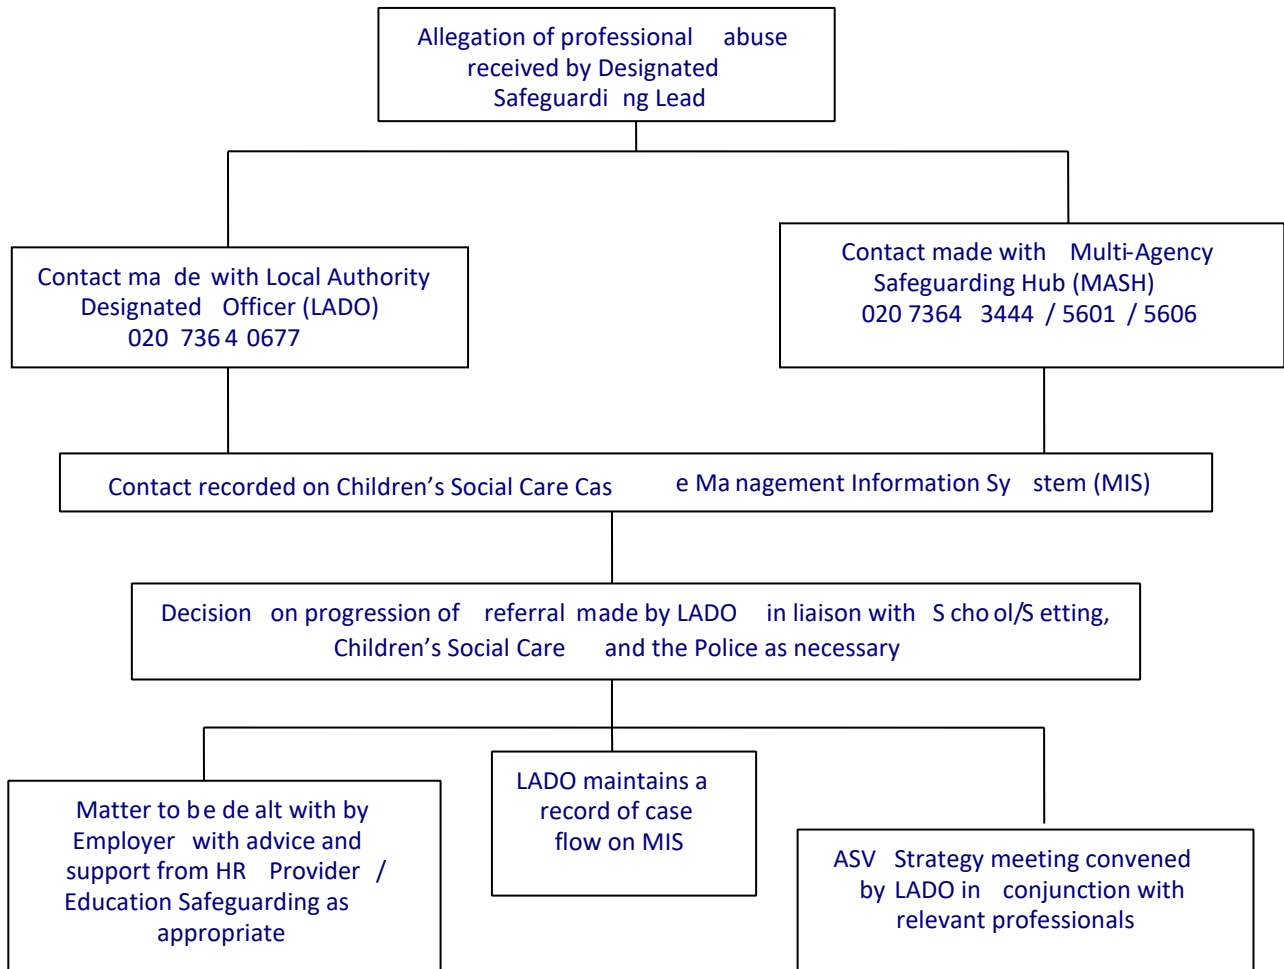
Allegation of professional abuse received by Designated Safeguarding Lead

Contact made with Local Authority Designated Officer (LADO) 020 7364 0677

Contact made with Multi-Agency Safeguarding Hub (MASH) 020 7364 3444 / 5601 / 5606

Contact recorded on Children's Social Care Case Management Information System (MIS)

Decision on progression of referral made by LADO in liaison with School/Setting, Children's Social Care and the Police as necessary

Matter to be dealt with by Employer with advice and support from HR Provider / Education Safeguarding as appropriate

LADO maintains a record of case flow on MIS

ASV Strategy meeting convened by LADO in conjunction with relevant professionals